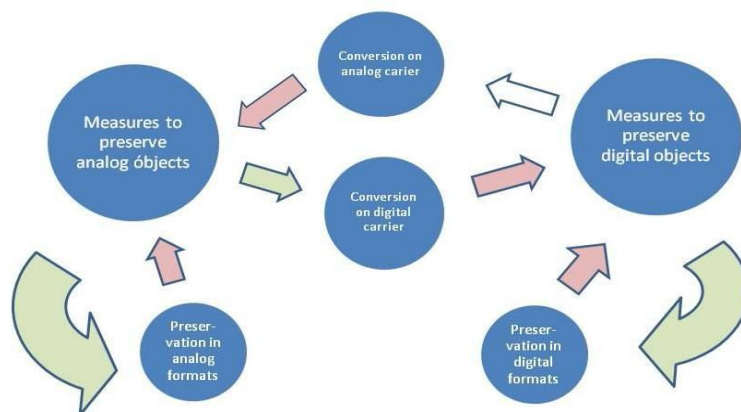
Conversion on analog carier

Measures to preserve analog óbjects

Measures to preserve digital objects

Conversion on digital carrier

Preser-vation in analog formats

Preser-vation in digital formats